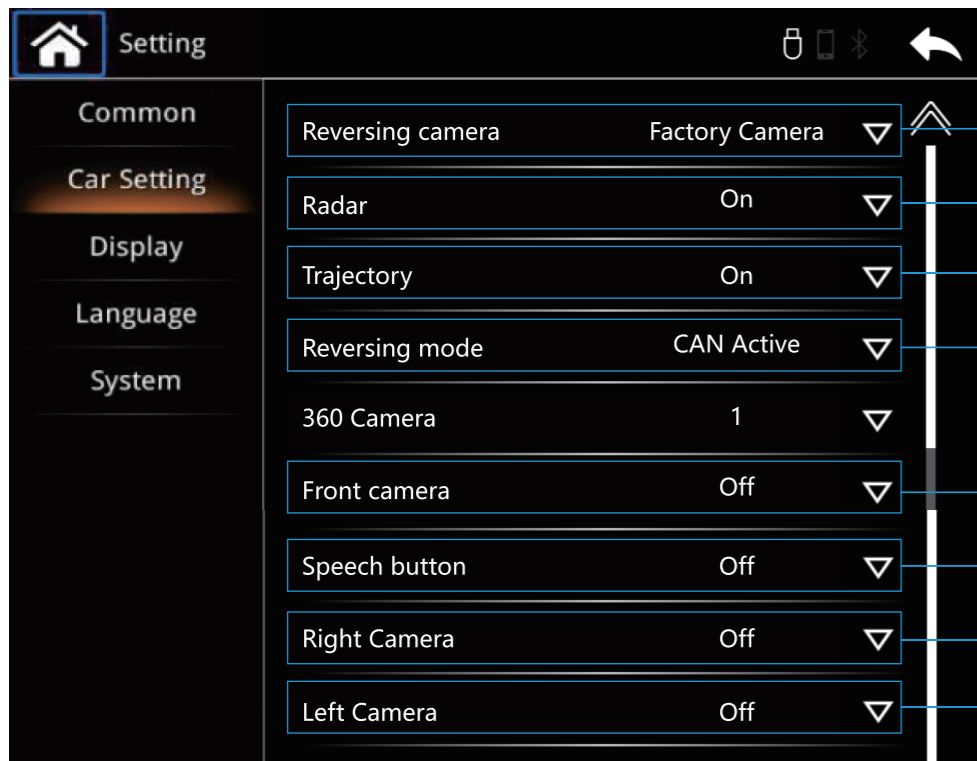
Setting

Common
Car Setting
Display
Language
System

Reversing camera Factory Camera
Radar On
Trajectory On
Reversing mode CAN Active
360 Camera 1
Front camera Off
Speech button Off
Right Camera Off
Left Camera Off